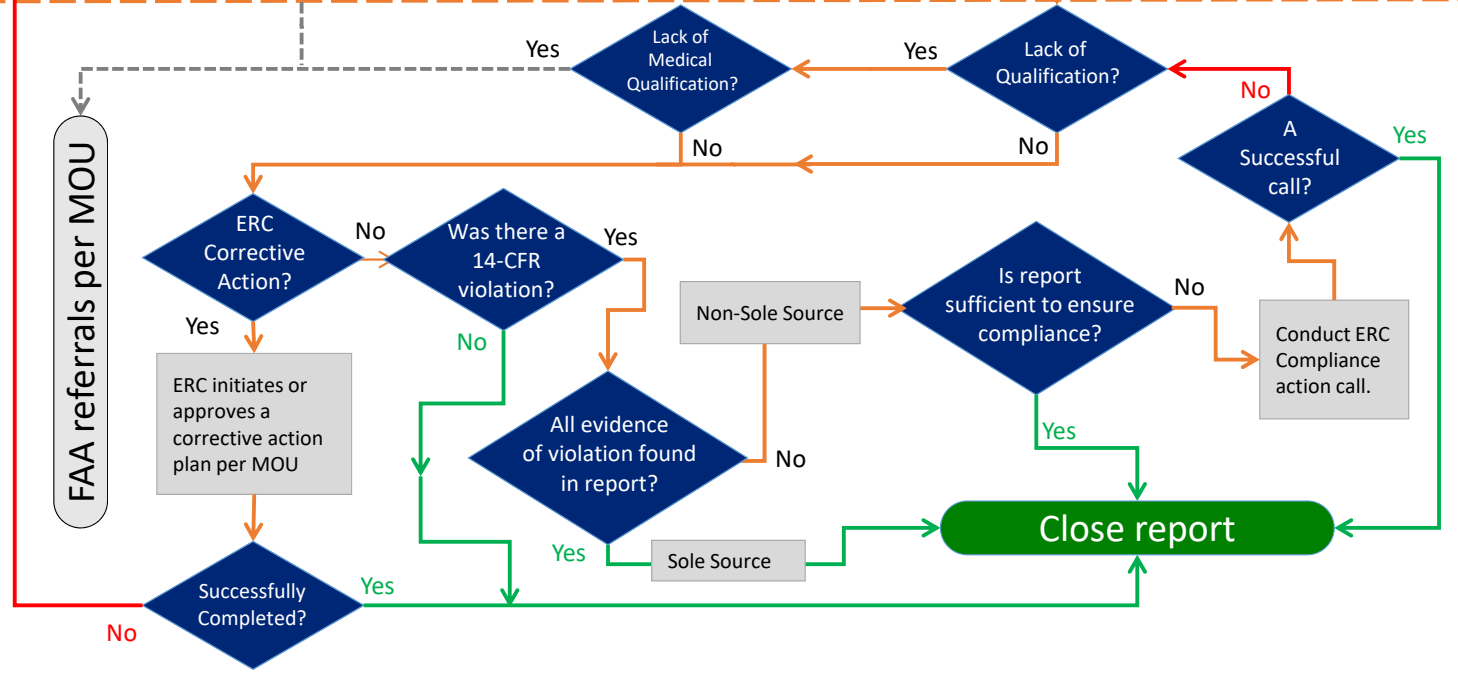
Yes

Lack of Medical Qualification?

Yes

Lack of Qualification?

No

A Successful call?

Yes

FAA referrals per MOU

No

No

ERC Corrective Action?

No

Was there a 14-CFR violation?

Yes

Non-Sole Source

Is report sufficient to ensure compliance?

No

Conduct ERC Compliance action call.

Yes

No

ERC initiates or approves a corrective action plan per MOU

All evidence of violation found in report?

No

Yes

Close report

Yes

Sole Source

Successfully Completed?

Yes

No